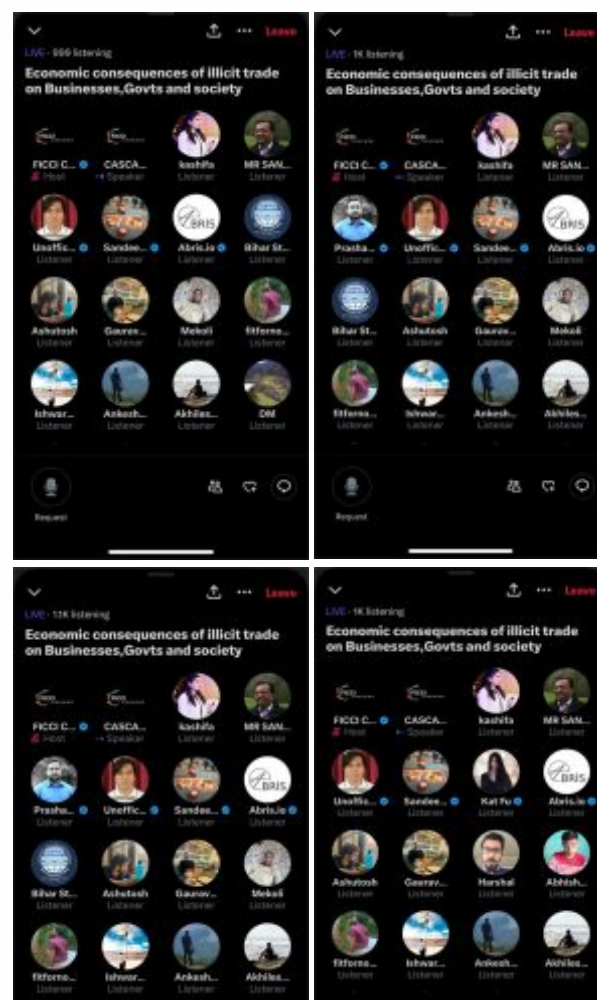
Leave

LIVE · 999 listening

Economic consequences of illicit trade on Businesses,Govts and society

FICCI C... Host
CASCA... Speaker
kashifa Listener
MR SAN... Listener
Unoffic... Listener
Sandee... Listener
Abris.io Listener
Bihar St... Listener
Ashutosh Listener
Gaurav... Listener
Mekoli Listener
fitferno... Listener
Ishwar... Listener
Ankesh... Listener
Akhiles... Listener
DM Listener

Request

Leave

LIVE · 1K listening

Economic consequences of illicit trade on Businesses,Govts and society

FICCI C... Host
CASCA... Speaker
kashifa Listener
MR SAN... Listener
Prasha... Listener
Unoffic... Listener
Sandee... Listener
Abris.io Listener
Bihar St... Listener
Ashutosh Listener
Gaurav... Listener
Mekoli Listener
fitferno... Listener
Ishwar... Listener
Ankesh... Listener
Akhiles... Listener

Request

Leave

LIVE · 1.1K listening

Economic consequences of illicit trade on Businesses,Govts and society

FICCI C... Host
CASCA... Speaker
kashifa Listener
MR SAN... Listener
Prasha... Listener
Unoffic... Listener
Sandee... Listener
Abris.io Listener
Bihar St... Listener
Ashutosh Listener
Gaurav... Listener
Mekoli Listener
fitferno... Listener
Ishwar... Listener
Ankesh... Listener
Akhiles... Listener

Leave

LIVE · 1K listening

Economic consequences of illicit trade on Businesses,Govts and society

FICCI C... Host
CASCA... Speaker
kashifa Listener
MR SAN... Listener
Unoffic... Listener
Sandee... Listener
Kat Fu Listener
Abris.io Listener
Ashutosh Listener
Gaurav... Listener
Harshal Listener
Abhish... Listener
fitferno... Listener
Ishwar... Listener
Ankesh... Listener
Akhiles... Listener